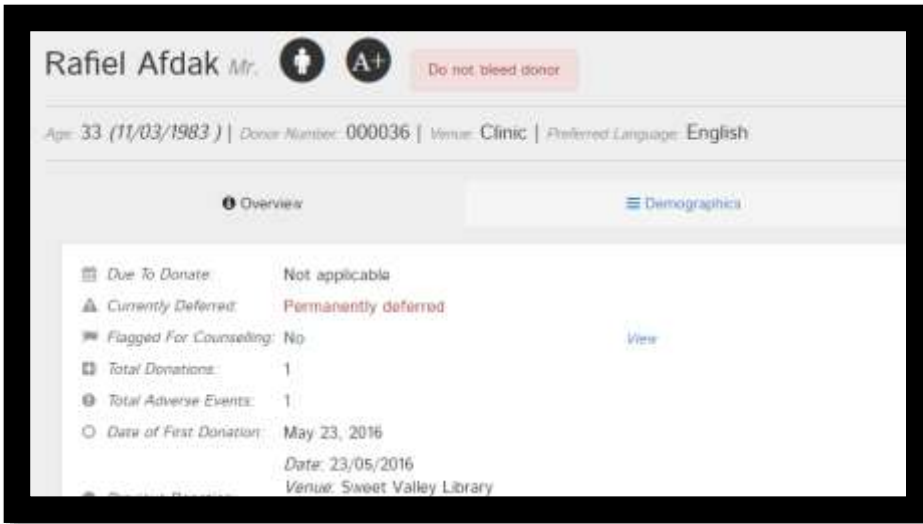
Rafiel Afdak Mr. A+ Do not bleed donor

Age: 33 (11/03/1983 ) | Donor Number: 000036 | Venue: Clinic | Preferred Language: English

Overview

Demographics

Due To Donate: Not applicable

Currently Deferred: Permanently deferred

Flagged For Counseling: No View

Total Donations: 1

Total Adverse Events: 1

Date of First Donation: May 23, 2016

Date: 23/05/2016

Venue: Sweet Valley Library

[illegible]